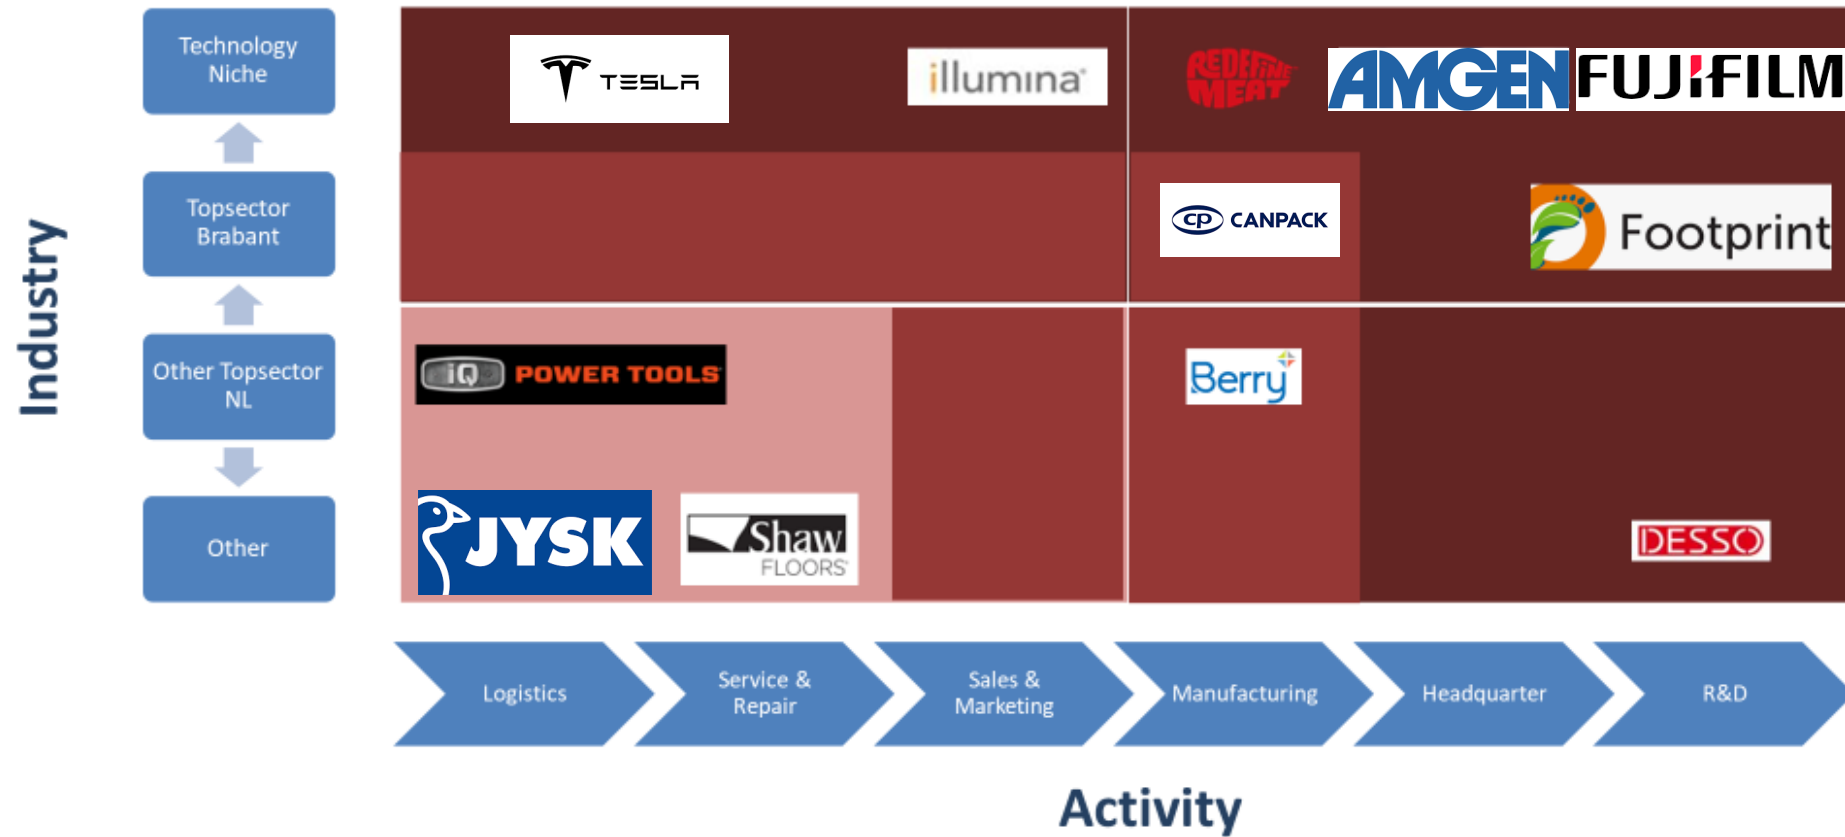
Industry

Technology Niche

Topsector Brabant

Other Topsector NL

Other

TESLA

illumina

REDEFINE MEAT

AMGEN

FUJIFILM

CP CANPACK

Footprint

iQ POWER TOOLS

Berry

JYSK

Shaw FLOORS

DESSO

Logistics

Service & Repair

Sales & Marketing

Manufacturing

Headquarter

R&D

Activity